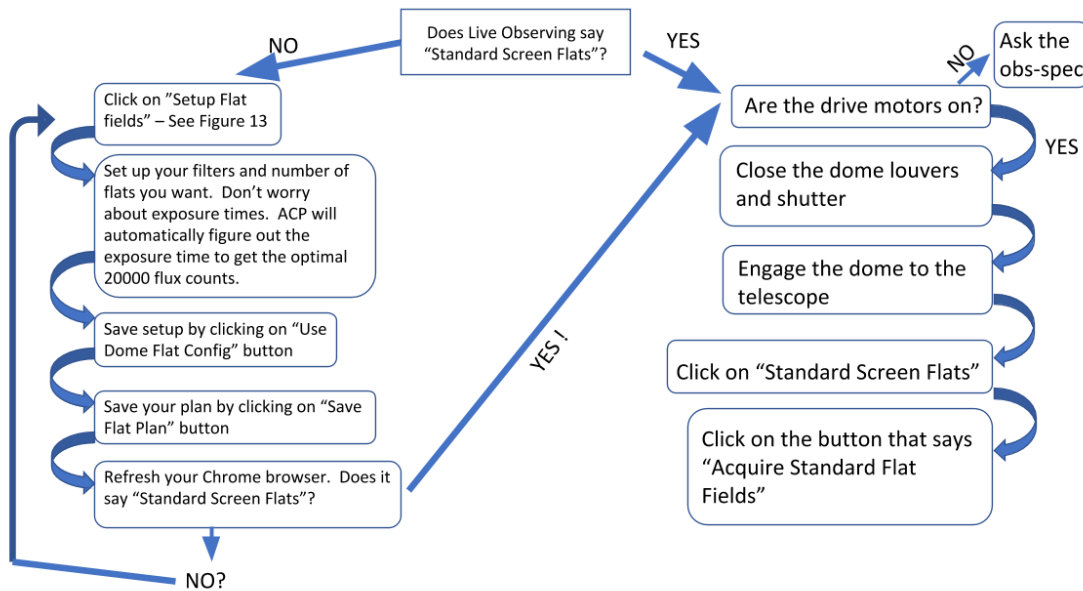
Does Live Observing say "Standard Screen Flats"?

NO

YES

Click on "Setup Flat fields" – See Figure 13

Set up your filters and number of flats you want. Don't worry about exposure times. ACP will automatically figure out the exposure time to get the optimal 20000 flux counts.

Save setup by clicking on "Use Dome Flat Config" button

Save your plan by clicking on "Save Flat Plan" button

Refresh your Chrome browser. Does it say "Standard Screen Flats"?

NO?

YES !

NO

Ask the obs-spec

Are the drive motors on?

YES

Close the dome louvers and shutter

Engage the dome to the telescope

Click on "Standard Screen Flats"

Click on the button that says "Acquire Standard Flat Fields"